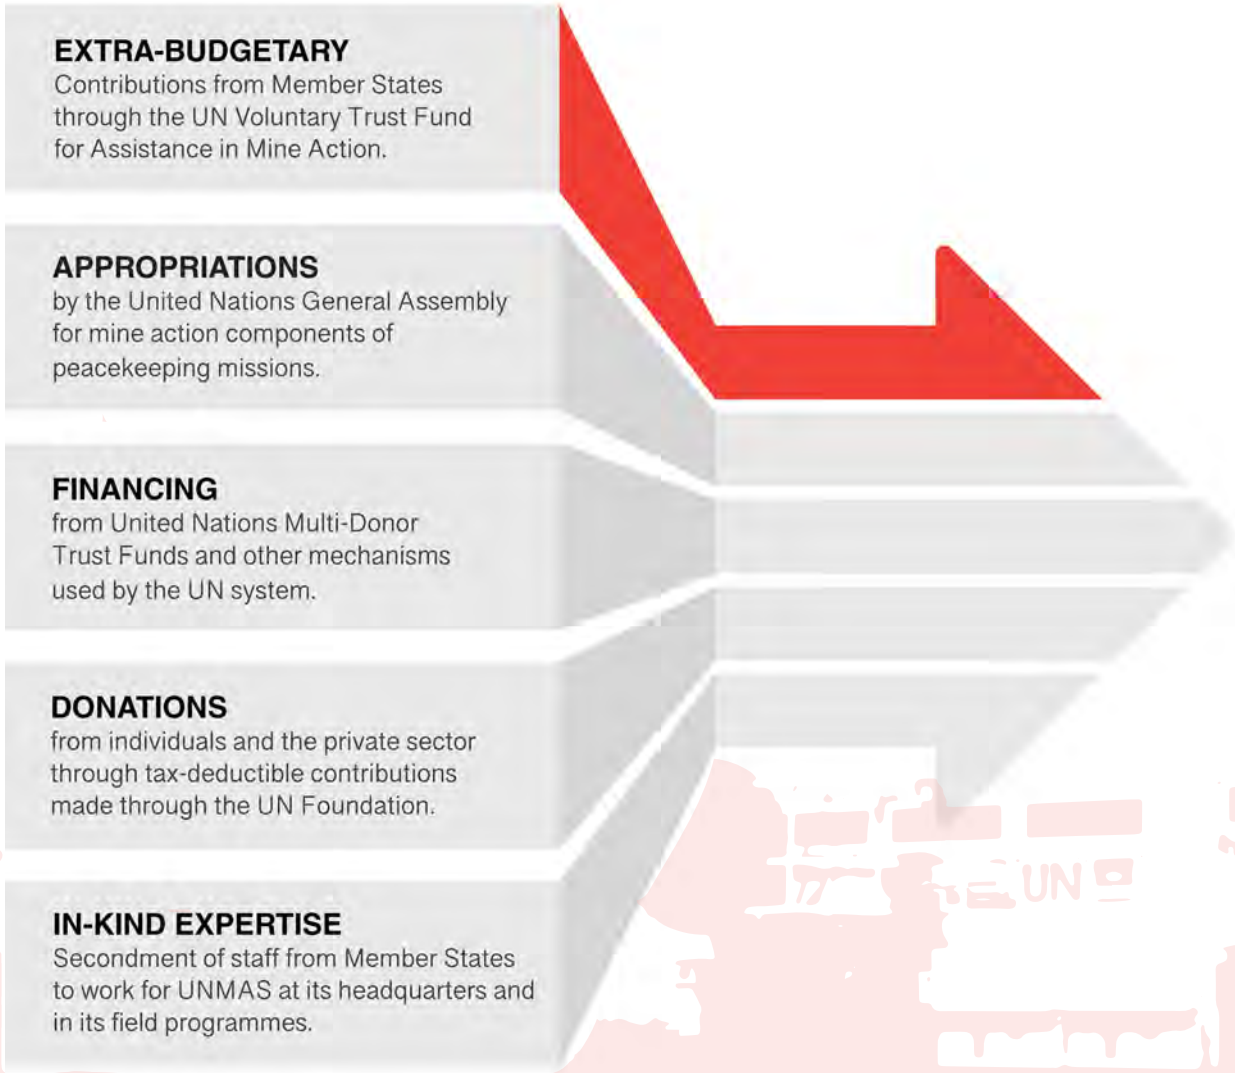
EXTRA-BUDGETARY
Contributions from Member States through the UN Voluntary Trust Fund for Assistance in Mine Action.

APPROPRIATIONS
by the United Nations General Assembly for mine action components of peacekeeping missions.

FINANCING
from United Nations Multi-Donor Trust Funds and other mechanisms used by the UN system.

DONATIONS
from individuals and the private sector through tax-deductible contributions made through the UN Foundation.

IN-KIND EXPERTISE
Secondment of staff from Member States to work for UNMAS at its headquarters and in its field programmes.

UN